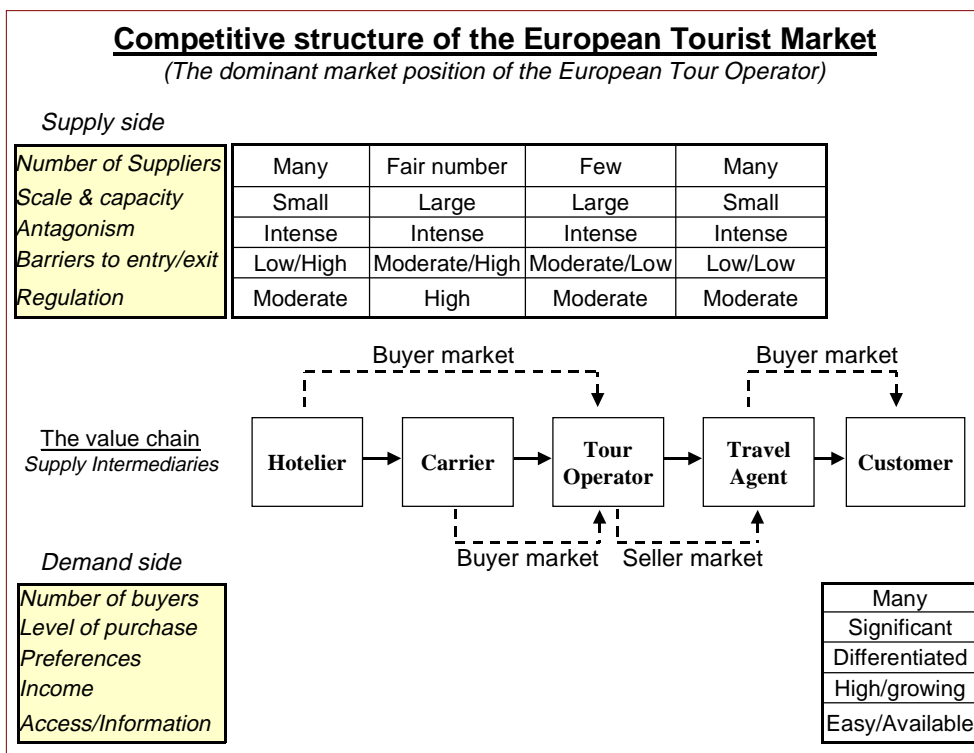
**Competitive structure of the European Tourist Market**
*(The dominant market position of the European Tour Operator)*

*Supply side*

| | | | | |
|---|---|---|---|---|
| *Number of Suppliers* | Many | Fair number | Few | Many |
| *Scale & capacity* | Small | Large | Large | Small |
| *Antagonism* | Intense | Intense | Intense | Intense |
| *Barriers to entry/exit* | Low/High | Moderate/High | Moderate/Low | Low/Low |
| *Regulation* | Moderate | High | Moderate | Moderate |

Buyer market

Buyer market

The value chain
*Supply Intermediaries*

Hotelier

Carrier

Tour Operator

Travel Agent

Customer

Buyer market

Seller market

*Demand side*

| | |
|---|---|
| *Number of buyers* | Many |
| *Level of purchase* | Significant |
| *Preferences* | Differentiated |
| *Income* | High/growing |
| *Access/Information* | Easy/Available |